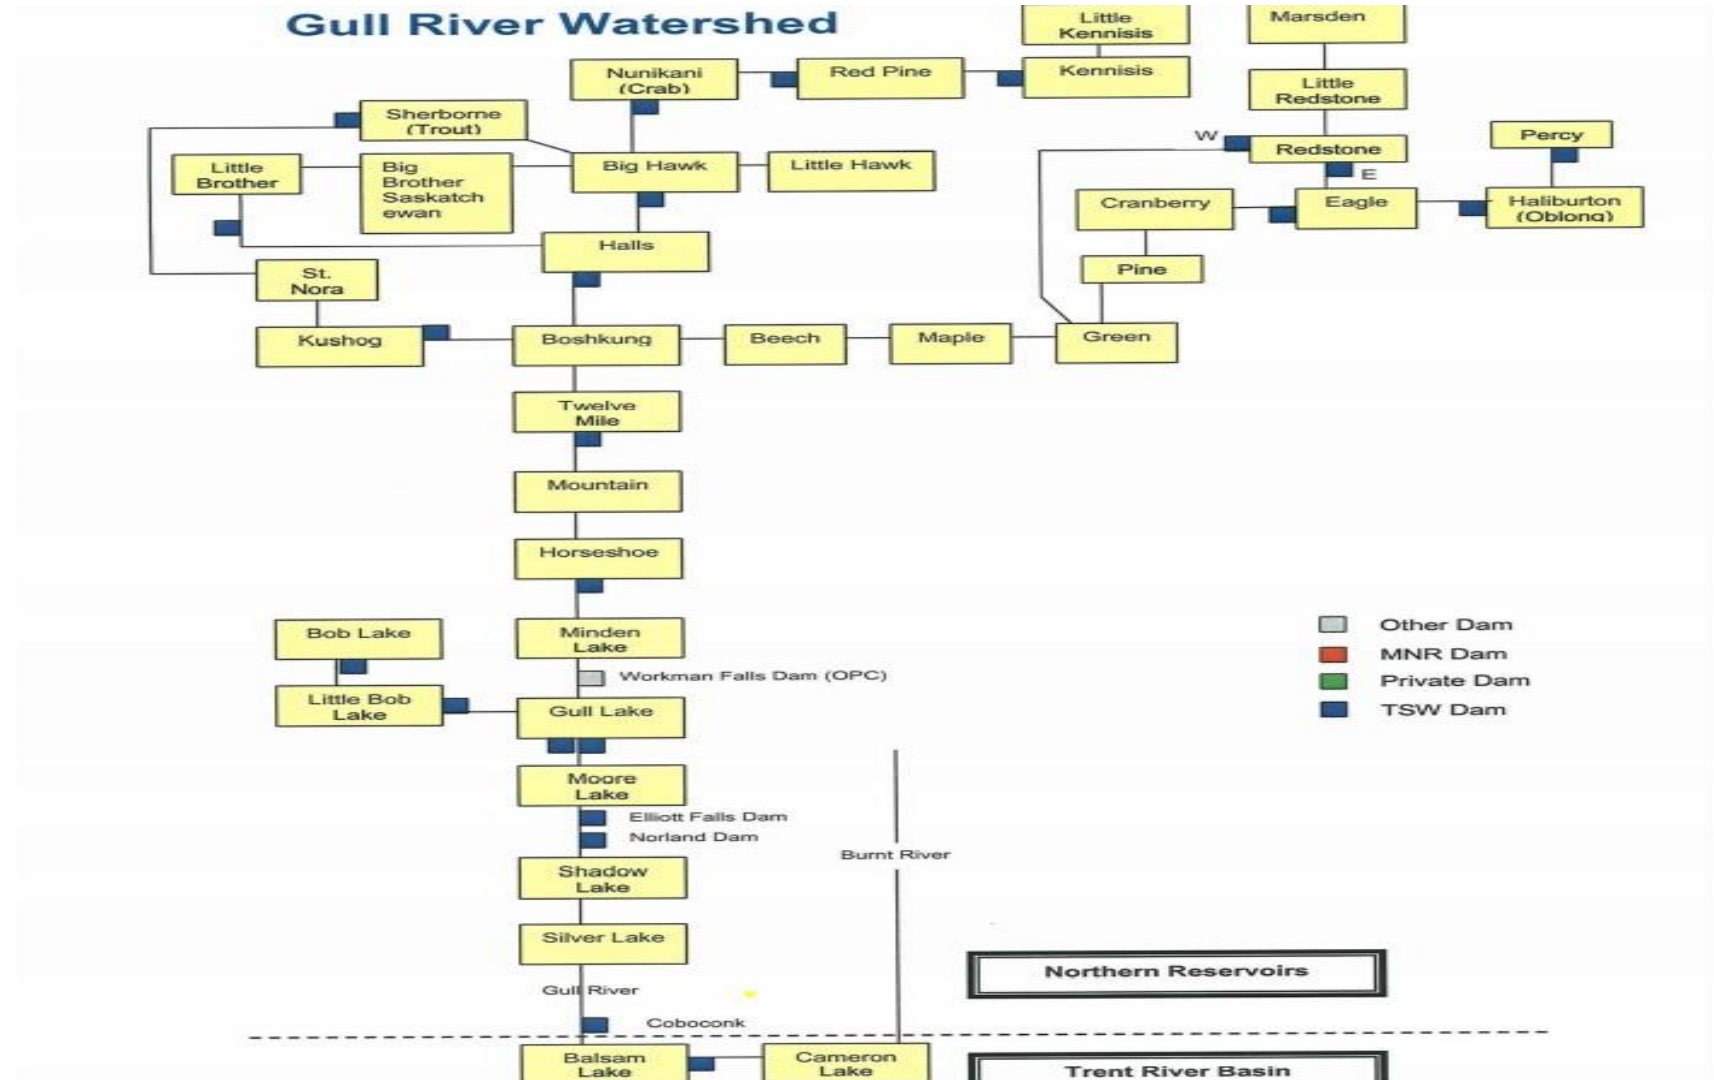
Gull River Watershed

Little Kennisis

Marsden

Nunikani (Crab)

Red Pine

Kennisis

Little Redstone

Sherborne (Trout)

W

Redstone

Percy

Little Brother

Big Brother Saskatchewan

Big Hawk

Little Hawk

E

Cranberry

Eagle

Haliburton (Oblong)

Halls

Pine

St. Nora

Kushog

Boshkung

Beech

Maple

Green

Twelve Mile

Mountain

Horseshoe

Bob Lake

Minden Lake

Other Dam

MNR Dam

Private Dam

TSW Dam

Workman Falls Dam (OPC)

Little Bob Lake

Gull Lake

Moore Lake

Elliott Falls Dam

Norland Dam

Burnt River

Shadow Lake

Silver Lake

Northern Reservoirs

Gull River

Coboconk

Balsam Lake

Cameron Lake

Trent River Basin